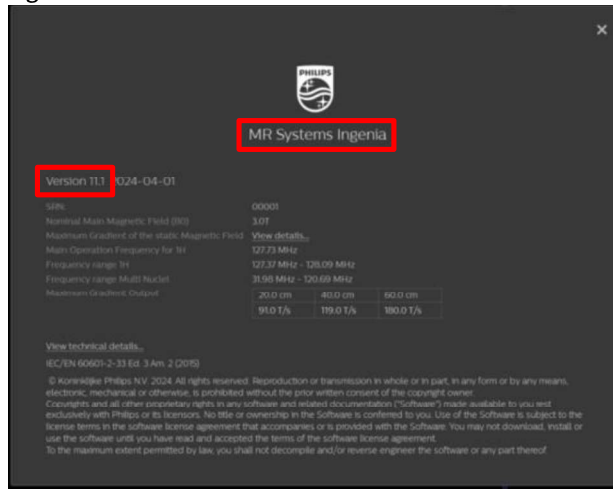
×

PHILIPS

MR Systems Ingenia

Version 11.1 2024-04-01

| SRN | 00001 |
|---|---|
| Nominal Main Magnetic Field (B0) | 3.0T |
| Maximum Gradient of the static Magnetic Field | View details... |
| Main Operation Frequency for 1H | 127.73 MHz |
| Frequency range 1H | 127.37 MHz - 128.09 MHz |
| Frequency range Multi Nuclei | 31.98 MHz - 120.69 MHz |
| Maximum Gradient Output | |

| 20.0 cm | 40.0 cm | 60.0 cm |
|---|---|---|
| 91.0 T/s | 119.0 T/s | 180.0 T/s |

View technical details...

IEC/EN 60601-2-33 Ed. 3 Am. 2 (2015)

© Koninklijke Philips N.V. 2024. All rights reserved. Reproduction or transmission in whole or in part, in any form or by any means, electronic, mechanical or otherwise, is prohibited without the prior written consent of the copyright owner.
Copyrights and all other proprietary rights in any software and related documentation ("Software") made available to you rest exclusively with Philips or its licensors. No title or ownership in the Software is conferred to you. Use of the Software is subject to the license terms in the software license agreement that accompanies or is provided with the Software. You may not download, install or use the software until you have read and accepted the terms of the software license agreement.
To the maximum extent permitted by law, you shall not decompile and/or reverse engineer the software or any part thereof.